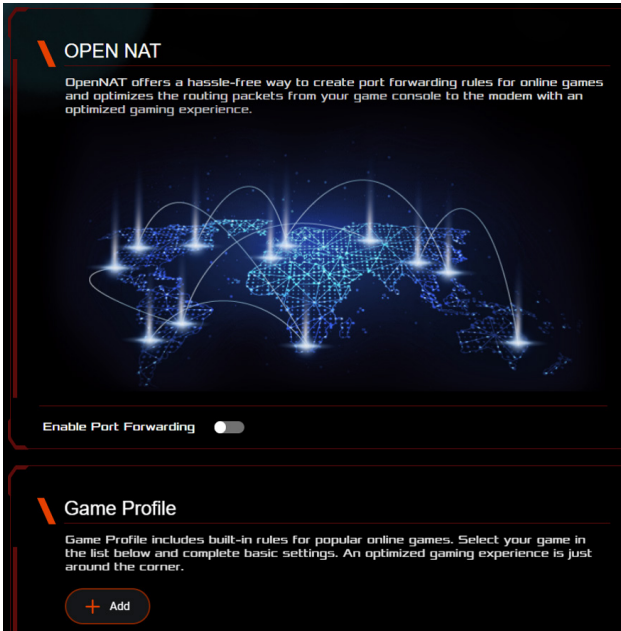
OPEN NAT

OpenNAT offers a hassle-free way to create port forwarding rules for online games and optimizes the routing packets from your game console to the modem with an optimized gaming experience.

Enable Port Forwarding

Game Profile

Game Profile includes built-in rules for popular online games. Select your game in the list below and complete basic settings. An optimized gaming experience is just around the corner.

+ Add